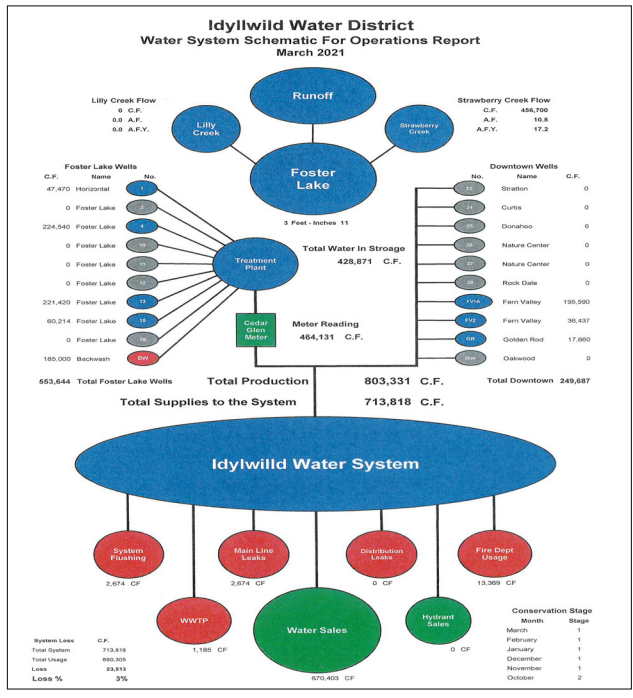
Idyllwild Water District
Water System Schematic For Operations Report
March 2021

Runoff

Lilly Creek Flow
0 C.F.
0.0 A.F.
0.0 A.F.Y.

Lilly Creek

Strawberry Creek

Strawberry Creek Flow
C.F. 456,700
A.F. 10.5
A.F.Y. 17.2

Foster Lake

3 Feet - Inches 11

Foster Lake Wells

| C.F. | Name | No. |
|---|---|---|
| 47,470 | Horizontal | 1 |
| 0 | Foster Lake | 2 |
| 224,540 | Foster Lake | 4 |
| 0 | Foster Lake | 10 |
| 0 | Foster Lake | 11 |
| 0 | Foster Lake | 12 |
| 221,420 | Foster Lake | 13 |
| 60,214 | Foster Lake | 15 |
| 0 | Foster Lake | 16 |
| 185,000 | Backwash | BW |

553,644 Total Foster Lake Wells

Treatment Plant

Total Water In Stroage
428,871 C.F.

Cedar Glen Meter

Meter Reading
464,131 C.F.

Downtown Wells

| No. | Name | C.F. |
|---|---|---|
| 22 | Stratton | 0 |
| 24 | Curtis | 0 |
| 25 | Donahoo | 0 |
| 26 | Nature Center | 0 |
| 27 | Nature Center | 0 |
| 28 | Rock Dale | 0 |
| FV1A | Fern Valley | 195,590 |
| FV2 | Fern Valley | 36,437 |
| GR | Golden Rod | 17,660 |
| Oak | Oakwood | 0 |

Total Downtown 249,687

Total Production 803,331 C.F.

Total Supplies to the System 713,818 C.F.

Idyllwild Water System

System Flushing
2,674 CF

Main Line Leaks
2,674 CF

Distribution Leaks
0 CF

Fire Dept Usage
13,369 CF

WWTP
1,185 CF

Water Sales
670,403 CF

Hydrant Sales
0 CF

| System Loss | C.F. |
|---|---|
| Total System | 713,818 |
| Total Usage | 690,305 |
| Loss | 23,513 |
| Loss % | 3% |

Conservation Stage

| Month | Stage |
|---|---|
| March | 1 |
| February | 1 |
| January | 1 |
| December | 1 |
| November | 1 |
| October | 2 |